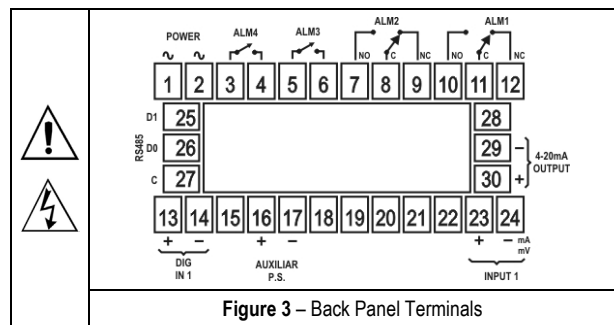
POWER
~ ~
ALM4
ALM3
ALM2
NO C NC
ALM1
NO C NC
1 2 3 4 5 6 7 8 9 10 11 12

RS485
D1 25
D0 26
C 27

28
29 –
30 +
4-20mA OUTPUT

13 14 15 16 17 18 19 20 21 22 23 24
+ –
DIG IN 1
+ –
AUXILIAR P.S.
+ – mA mV
INPUT 1

**Figure 3** – Back Panel Terminals